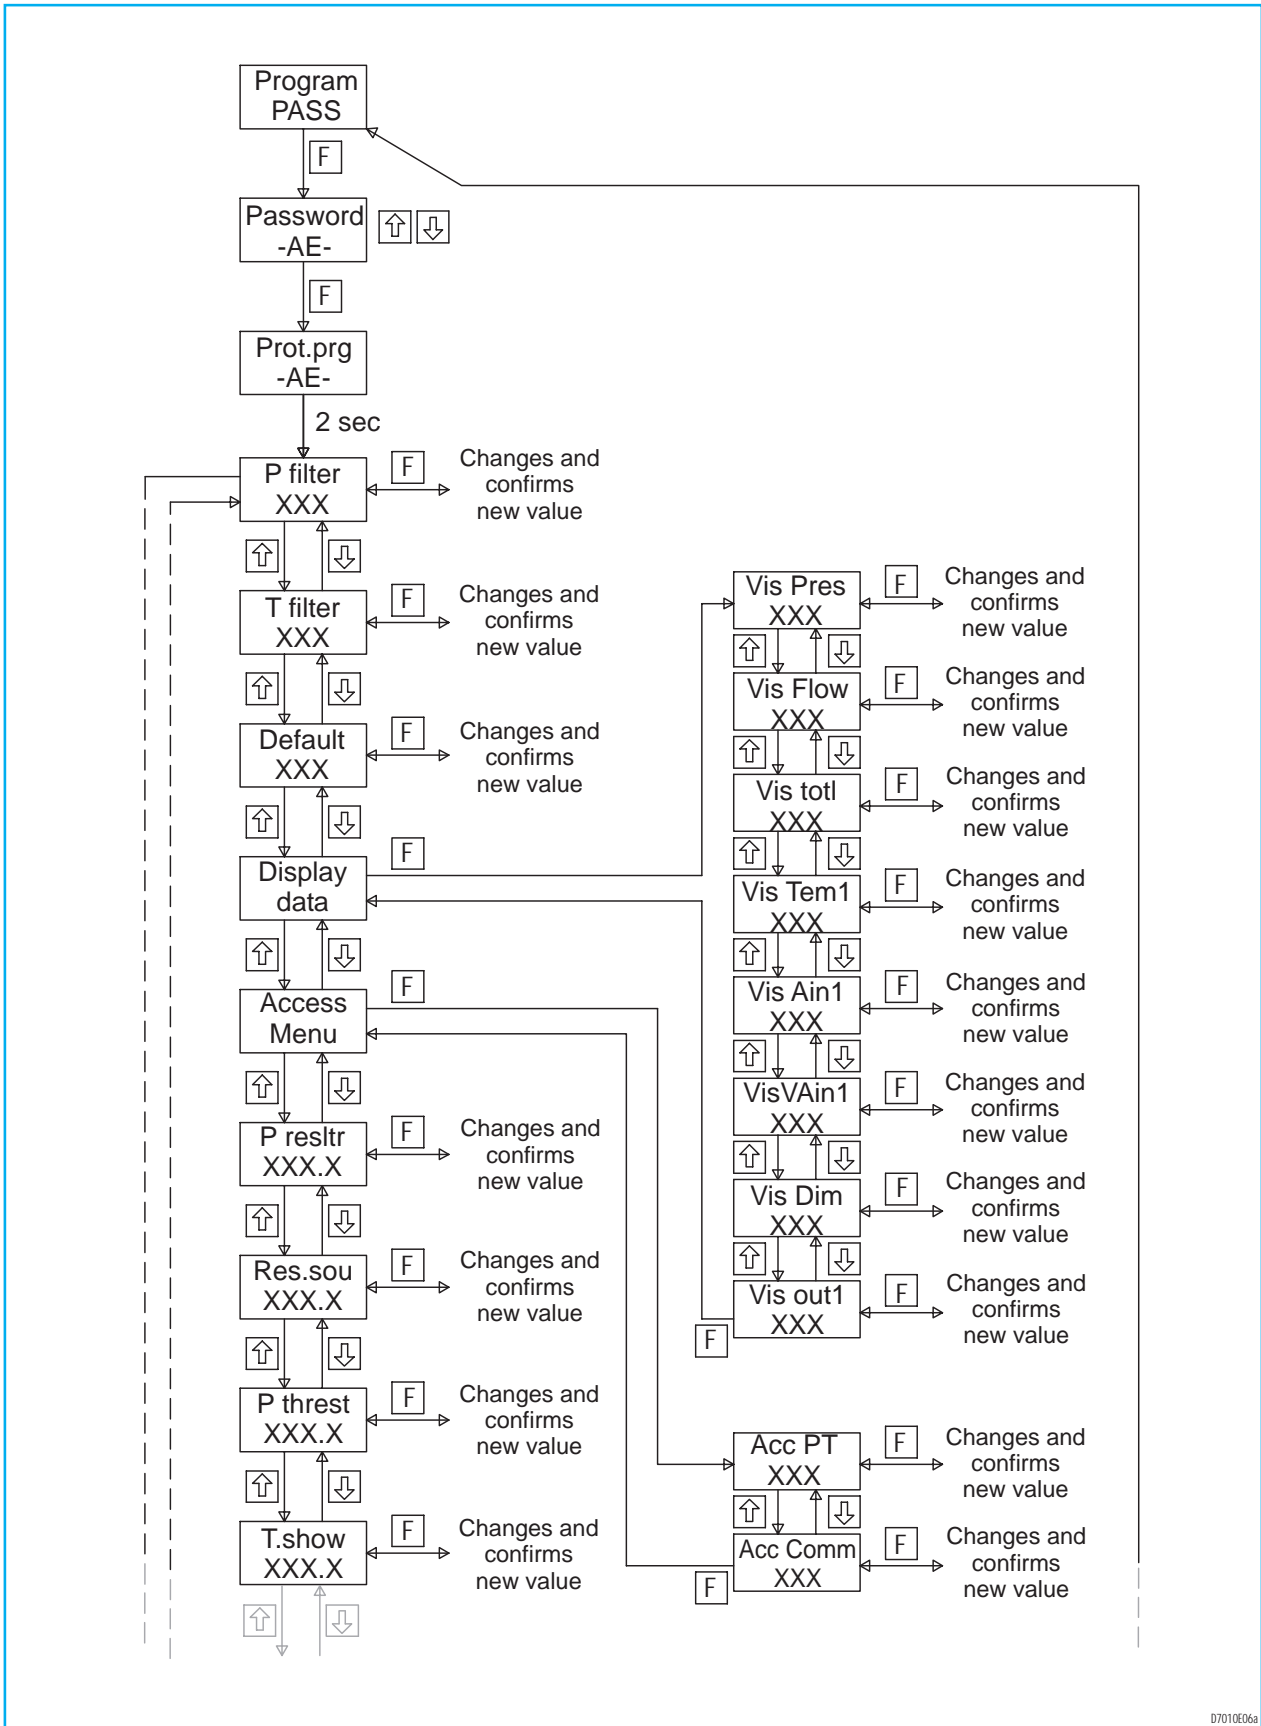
Program
PASS

F

Password
-AE-

⇧ ⇩

F

Prot.prg
-AE-

2 sec

P filter
XXX
F
Changes and confirms new value

⇧ ⇩

T filter
XXX
F
Changes and confirms new value

⇧ ⇩

Default
XXX
F
Changes and confirms new value

⇧ ⇩

Display
data
F

⇧ ⇩

Access
Menu
F

⇧ ⇩

P resltr
XXX.X
F
Changes and confirms new value

⇧ ⇩

Res.sou
XXX.X
F
Changes and confirms new value

⇧ ⇩

P threst
XXX.X
F
Changes and confirms new value

⇧ ⇩

T.show
XXX.X
F
Changes and confirms new value

⇧ ⇩

Vis Pres
XXX
F
Changes and confirms new value

⇧ ⇩

Vis Flow
XXX
F
Changes and confirms new value

⇧ ⇩

Vis totl
XXX
F
Changes and confirms new value

⇧ ⇩

Vis Tem1
XXX
F
Changes and confirms new value

⇧ ⇩

Vis Ain1
XXX
F
Changes and confirms new value

⇧ ⇩

VisVAin1
XXX
F
Changes and confirms new value

⇧ ⇩

Vis Dim
XXX
F
Changes and confirms new value

⇧ ⇩

Vis out1
XXX
F
Changes and confirms new value
F

Acc PT
XXX
F
Changes and confirms new value

⇧ ⇩

Acc Comm
XXX
F
Changes and confirms new value
F

D7010E06a